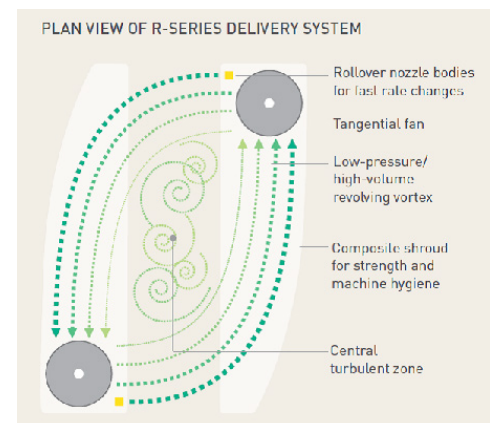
PLAN VIEW OF R-SERIES DELIVERY SYSTEM

Rollover nozzle bodies for fast rate changes

Tangential fan

Low-pressure/ high-volume revolving vortex

Composite shroud for strength and machine hygiene

Central turbulent zone